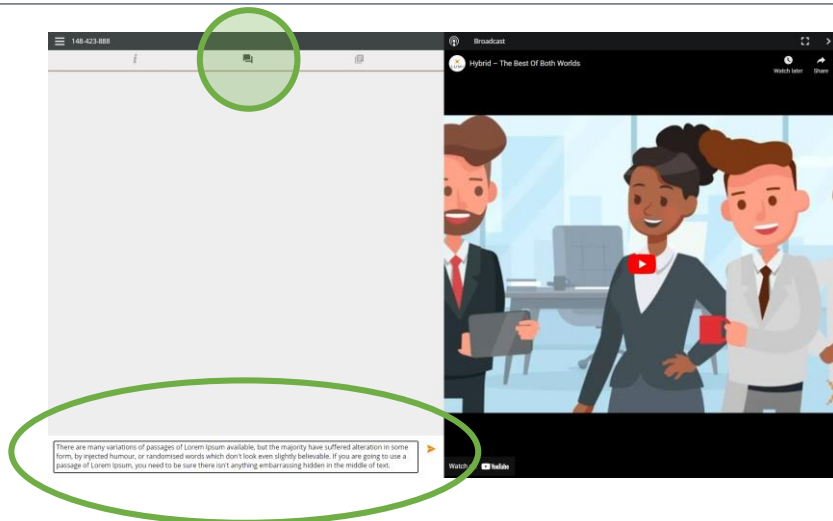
148-423-888

Broadcast

Hybrid – The Best Of Both Worlds

Watch later

Share

There are many variations of passages of Lorem Ipsum available, but the majority have suffered alteration in some form, by injected humour, or randomised words which don't look even slightly believable. If you are going to use a passage of Lorem Ipsum, you need to be sure there isn't anything embarrassing hidden in the middle of text.

Watch on YouTube